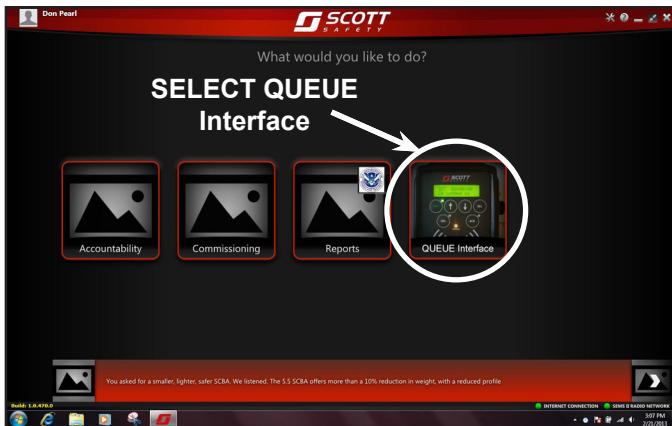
Don Pearl

SCOTT SAFETY

What would you like to do?

SELECT QUEUE Interface

Accountability

Commissioning

Reports

QUEUE Interface

You asked for a smaller, lighter, safer SCBA. We listened. The 5.5 SCBA offers more than a 10% reduction in weight, with a reduced profile

Build: 1.0.470.0

INTERNET CONNECTION

SEMS II RADIO NETWORK

3:07 PM

7/2/2013